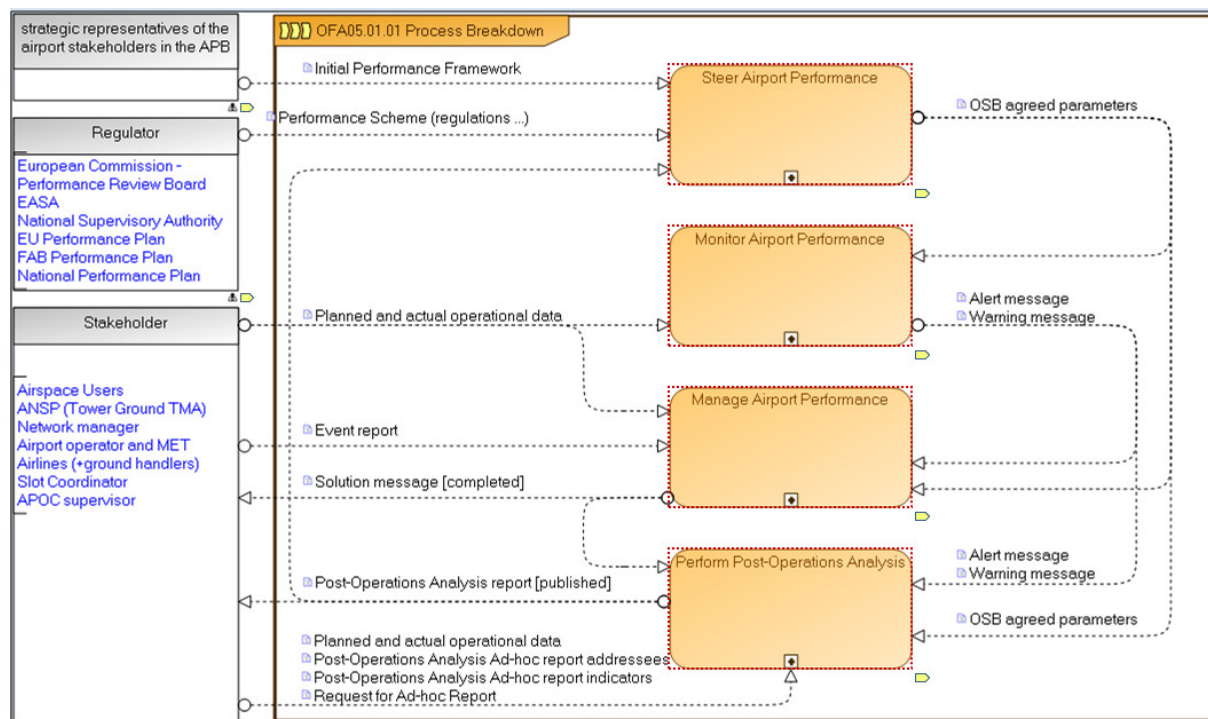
strategic representatives of the airport stakeholders in the APB

Regulator

European Commission - Performance Review Board
EASA
National Supervisory Authority
EU Performance Plan
FAB Performance Plan
National Performance Plan

Stakeholder

Airspace Users
ANSP (Tower Ground TMA)
Network manager
Airport operator and MET
Airlines (+ground handlers)
Slot Coordinator
APOC supervisor

OFA05.01.01 Process Breakdown

Initial Performance Framework
Performance Scheme (regulations ...)
Steer Airport Performance
OSB agreed parameters
Monitor Airport Performance
Alert message
Warning message
Planned and actual operational data
Manage Airport Performance
Event report
Solution message [completed]
Perform Post-Operations Analysis
Alert message
Warning message
Post-Operations Analysis report [published]
OSB agreed parameters
Planned and actual operational data
Post-Operations Analysis Ad-hoc report addressees
Post-Operations Analysis Ad-hoc report indicators
Request for Ad-hoc Report